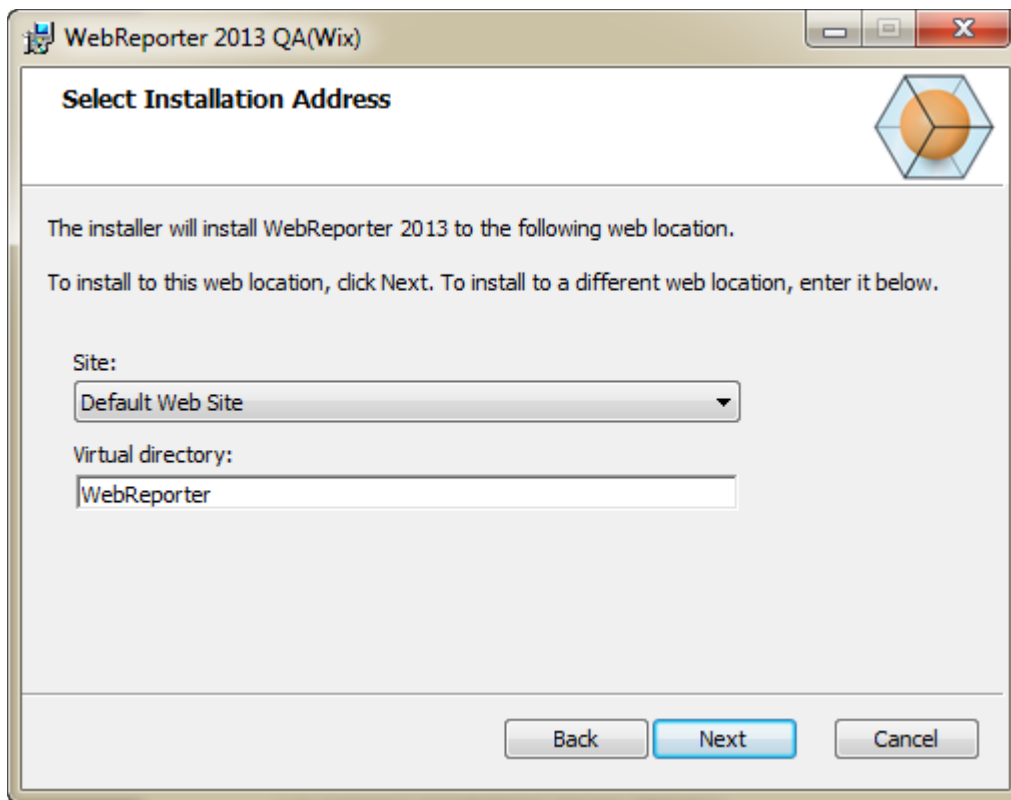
WebReporter 2013 QA(Wix)

Select Installation Address

The installer will install WebReporter 2013 to the following web location.

To install to this web location, click Next. To install to a different web location, enter it below.

Site:

Default Web Site

Virtual directory:

WebReporter

Back Next Cancel